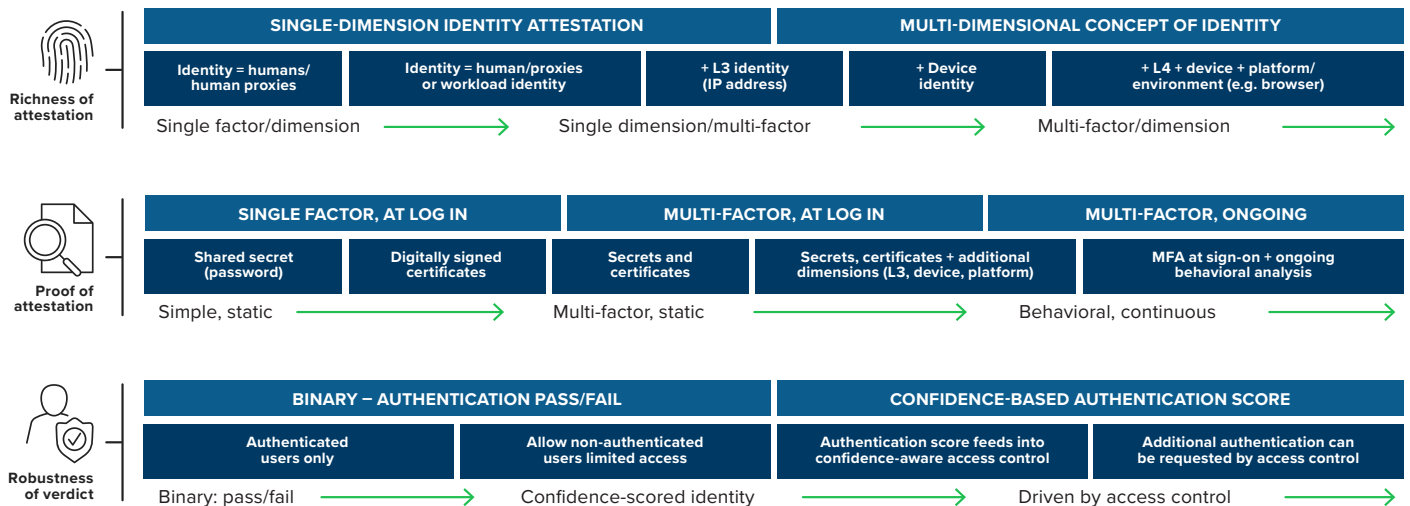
Richness of attestation

SINGLE-DIMENSION IDENTITY ATTESTATION

MULTI-DIMENSIONAL CONCEPT OF IDENTITY

Identity = humans/ human proxies

Identity = human/proxies or workload identity

+ L3 identity (IP address)

+ Device identity

+ L4 + device + platform/ environment (e.g. browser)

Single factor/dimension

Single dimension/multi-factor

Multi-factor/dimension

Proof of attestation

SINGLE FACTOR, AT LOG IN

MULTI-FACTOR, AT LOG IN

MULTI-FACTOR, ONGOING

Shared secret (password)

Digitally signed certificates

Secrets and certificates

Secrets, certificates + additional dimensions (L3, device, platform)

MFA at sign-on + ongoing behavioral analysis

Simple, static

Multi-factor, static

Behavioral, continuous

Robustness of verdict

BINARY – AUTHENTICATION PASS/FAIL

CONFIDENCE-BASED AUTHENTICATION SCORE

Authenticated users only

Allow non-authenticated users limited access

Authentication score feeds into confidence-aware access control

Additional authentication can be requested by access control

Binary: pass/fail

Confidence-scored identity

Driven by access control